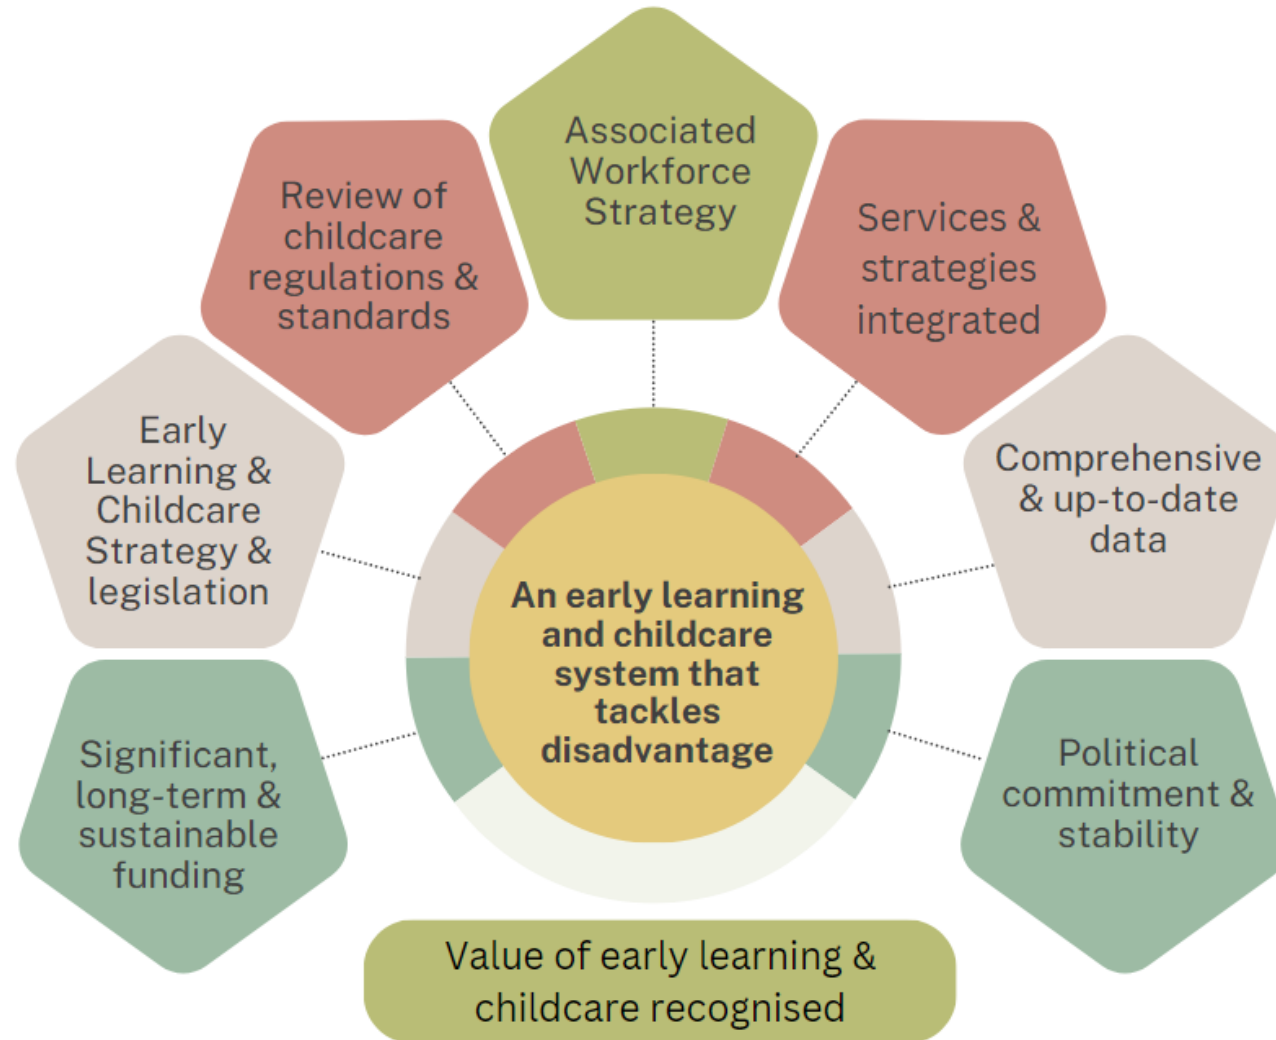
Associated Workforce Strategy

Review of childcare regulations & standards

Services & strategies integrated

Early Learning & Childcare Strategy & legislation

Comprehensive & up-to-date data

An early learning and childcare system that tackles disadvantage

Significant, long-term & sustainable funding

Political commitment & stability

Value of early learning & childcare recognised